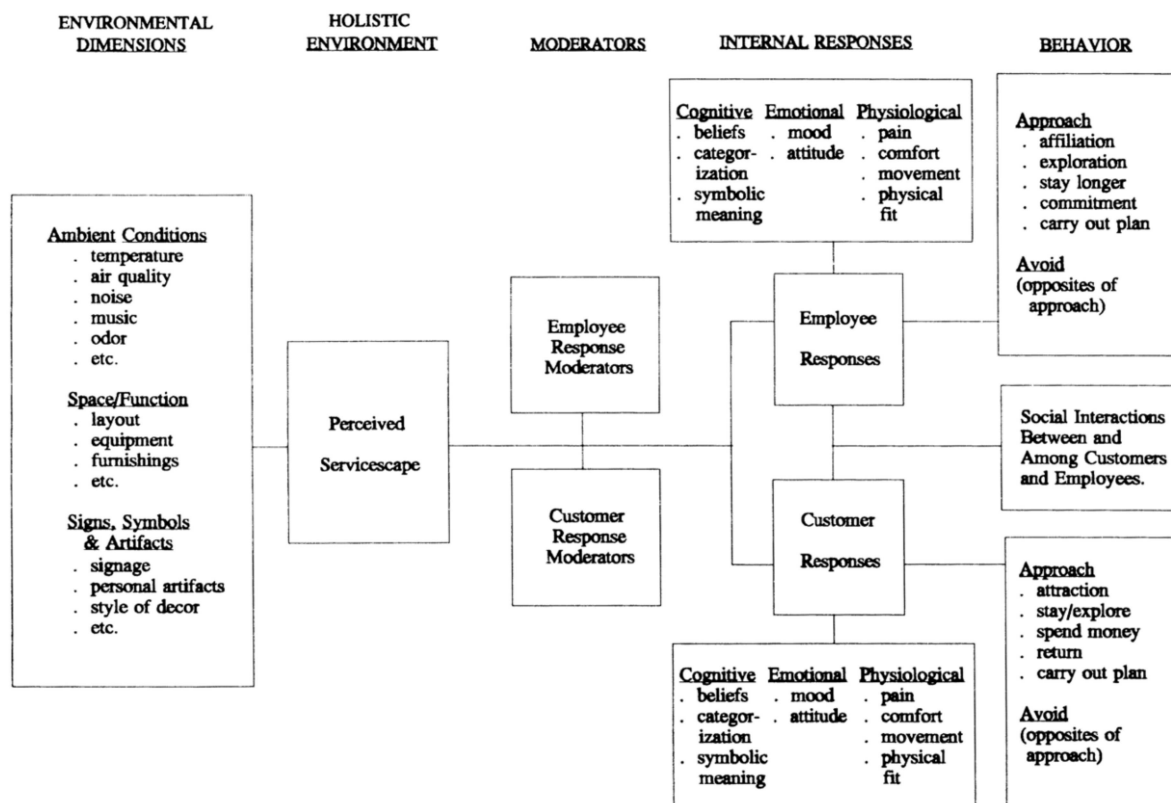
ENVIRONMENTAL DIMENSIONS

HOLISTIC ENVIRONMENT

MODERATORS

INTERNAL RESPONSES

BEHAVIOR

Ambient Conditions
. temperature
. air quality
. noise
. music
. odor
. etc.

Space/Function
. layout
. equipment
. furnishings
. etc.

Signs, Symbols & Artifacts
. signage
. personal artifacts
. style of decor
. etc.

Perceived Servicescape

Employee Response Moderators

Customer Response Moderators

Cognitive
. beliefs
. categorization
. symbolic meaning

Emotional
. mood
. attitude

Physiological
. pain
. comfort
. movement
. physical fit

Employee Responses

Customer Responses

Cognitive
. beliefs
. categorization
. symbolic meaning

Emotional
. mood
. attitude

Physiological
. pain
. comfort
. movement
. physical fit

Approach
. affiliation
. exploration
. stay longer
. commitment
. carry out plan

Avoid
(opposites of approach)

Social Interactions Between and Among Customers and Employees.

Approach
. attraction
. stay/explore
. spend money
. return
. carry out plan

Avoid
(opposites of approach)